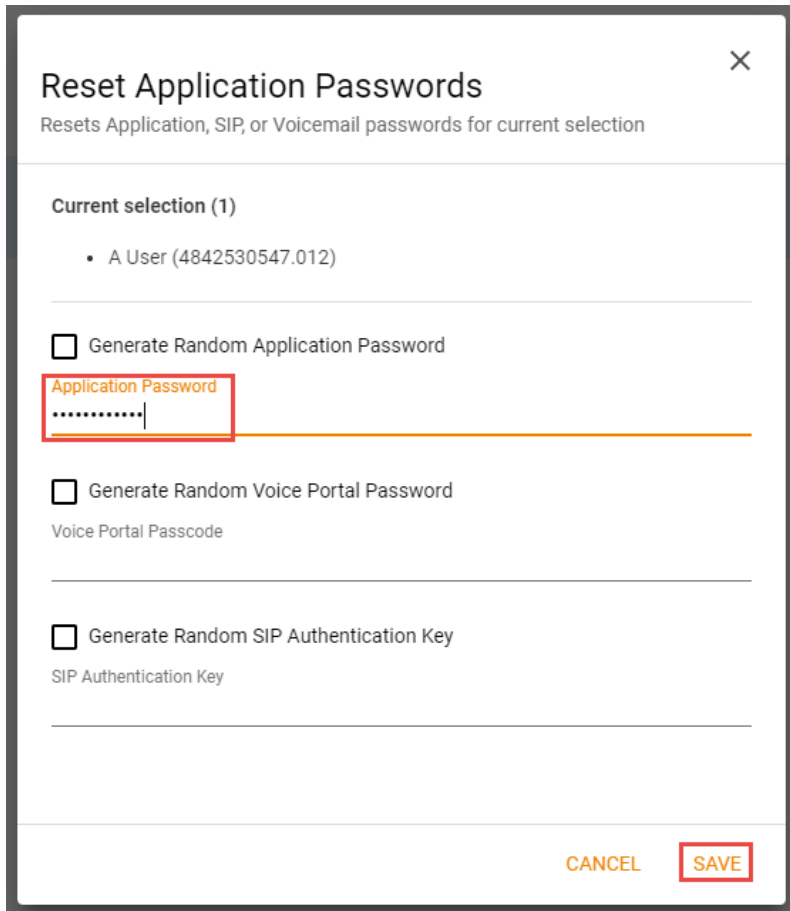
Reset Application Passwords
Resets Application, SIP, or Voicemail passwords for current selection

×

Current selection (1)

• A User (4842530547.012)

Generate Random Application Password

Application Password
••••••••••••

Generate Random Voice Portal Password

Voice Portal Passcode

Generate Random SIP Authentication Key

SIP Authentication Key

CANCEL SAVE